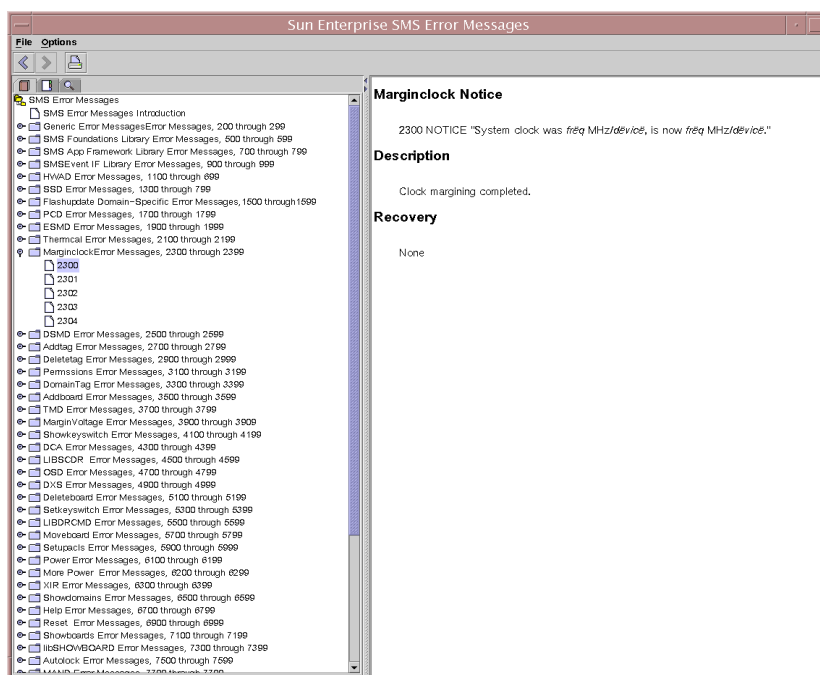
Sun Enterprise SMS Error Messages

File Options

SMS Error Messages
SMS Error Messages Introduction
Generic Error MessagesError Messages, 200 through 299
SMS Foundations Library Error Messages, 500 through 599
SMS App Framework Library Error Messages, 700 through 799
SMSEvent IF Library Error Messages, 900 through 999
HWAD Error Messages, 1100 through 699
SSD Error Messages, 1300 through 799
Flashupdate Domain-Specific Error Messages, 1500 through 1599
PCD Error Messages, 1700 through 1799
ESMD Error Messages, 1900 through 1999
Thermcal Error Messages, 2100 through 2199
MarginclockError Messages, 2300 through 2399
2300
2301
2302
2303
2304
DSMD Error Messages, 2500 through 2599
Addtag Error Messages, 2700 through 2799
Deletetag Error Messages, 2900 through 2999
Permssions Error Messages, 3100 through 3199
DomainTag Error Messages, 3300 through 3399
Addboard Error Messages, 3500 through 3599
TMD Error Messages, 3700 through 3799
MarginVoltage Error Messages, 3900 through 3909
Showkeyswitch Error Messages, 4100 through 4199
DCA Error Messages, 4300 through 4399
LIBSCDR Error Messages, 4500 through 4599
OSD Error Messages, 4700 through 4799
DXS Error Messages, 4900 through 4999
Deleteboard Error Messages, 5100 through 5199
Setkeyswitch Error Messages, 5300 through 5399
LIBDRCMD Error Messages, 5500 through 5599
Moveboard Error Messages, 5700 through 5799
Setupacls Error Messages, 5900 through 5999
Power Error Messages, 6100 through 6199
More Power Error Messages, 6200 through 6299
XIR Error Messages, 6300 through 6399
Showdomains Error Messages, 6500 through 6599
Help Error Messages, 6700 through 6799
Reset Error Messages, 6900 through 6999
Showboards Error Messages, 7100 through 7199
libSHOWBOARD Error Messages, 7300 through 7399
Autolock Error Messages, 7500 through 7599
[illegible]

Marginclock Notice

2300 NOTICE "System clock was freq MHz/device, is now freq MHz/device."

Description

Clock margining completed.

Recovery

None